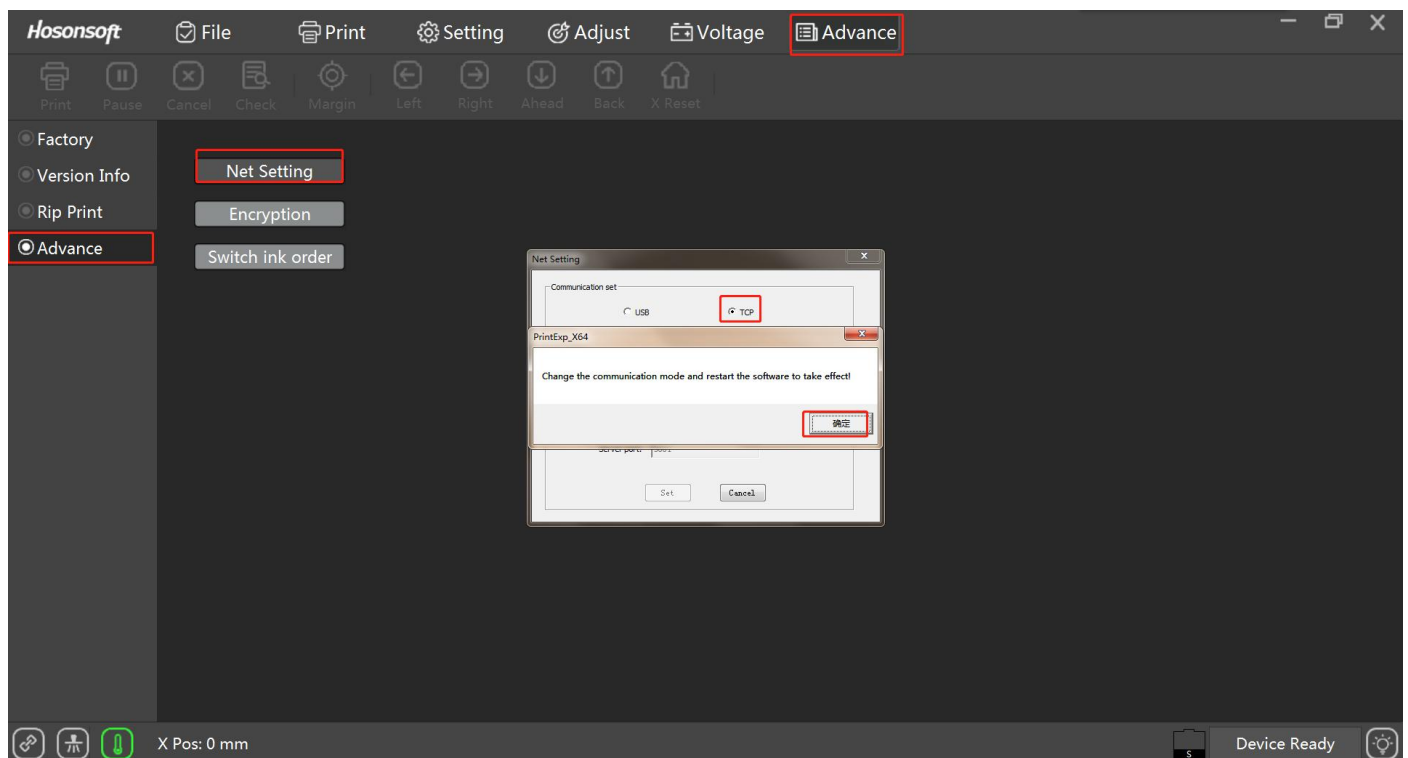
Hosonsoft File Print Setting Adjust Voltage Advance

Print Pause Cancel Check Margin Left Right Ahead Back X Reset

Factory
Version Info
Rip Print
Advance

Net Setting
Encryption
Switch ink order

Net Setting
Communication set
USB
TCP

PrintExp_X64
Change the communication mode and restart the software to take effect!
确定

Server port: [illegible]
Set Cancel

X Pos: 0 mm

S
Device Ready